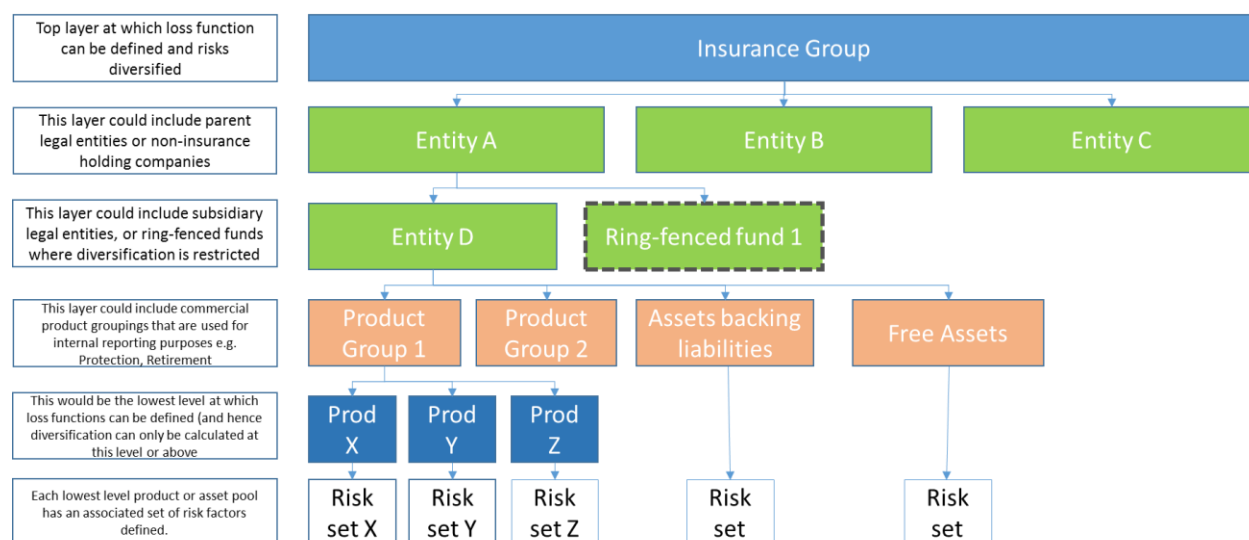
Top layer at which loss function can be defined and risks diversified

Insurance Group

This layer could include parent legal entities or non-insurance holding companies

Entity A

Entity B

Entity C

This layer could include subsidiary legal entities, or ring-fenced funds where diversification is restricted

Entity D

Ring-fenced fund 1

This layer could include commercial product groupings that are used for internal reporting purposes e.g. Protection, Retirement

Product Group 1

Product Group 2

Assets backing liabilities

Free Assets

This would be the lowest level at which loss functions can be defined (and hence diversification can only be calculated at this level or above

Prod X

Prod Y

Prod Z

Each lowest level product or asset pool has an associated set of risk factors defined.

Risk set X

Risk set Y

Risk set Z

Risk set

Risk set